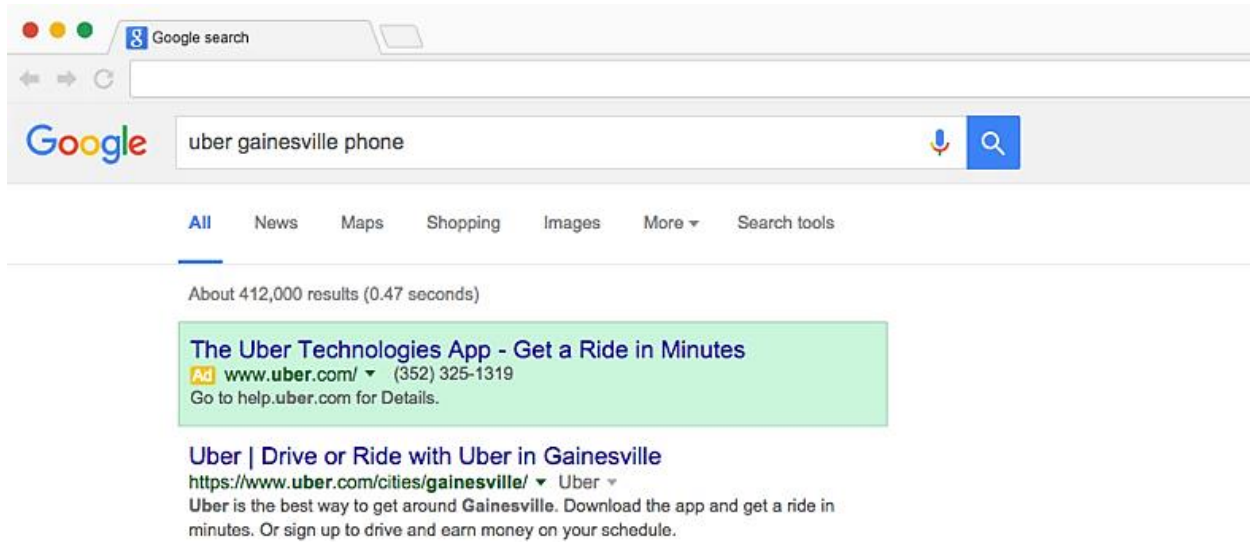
Google search

Google

uber gainesville phone

All News Maps Shopping Images More ▾ Search tools

About 412,000 results (0.47 seconds)

The Uber Technologies App - Get a Ride in Minutes
Ad www.uber.com/ ▾ (352) 325-1319
Go to help.uber.com for Details.

Uber | Drive or Ride with Uber in Gainesville
https://www.uber.com/cities/gainesville/ ▾ Uber ▾
Uber is the best way to get around Gainesville. Download the app and get a ride in minutes. Or sign up to drive and earn money on your schedule.